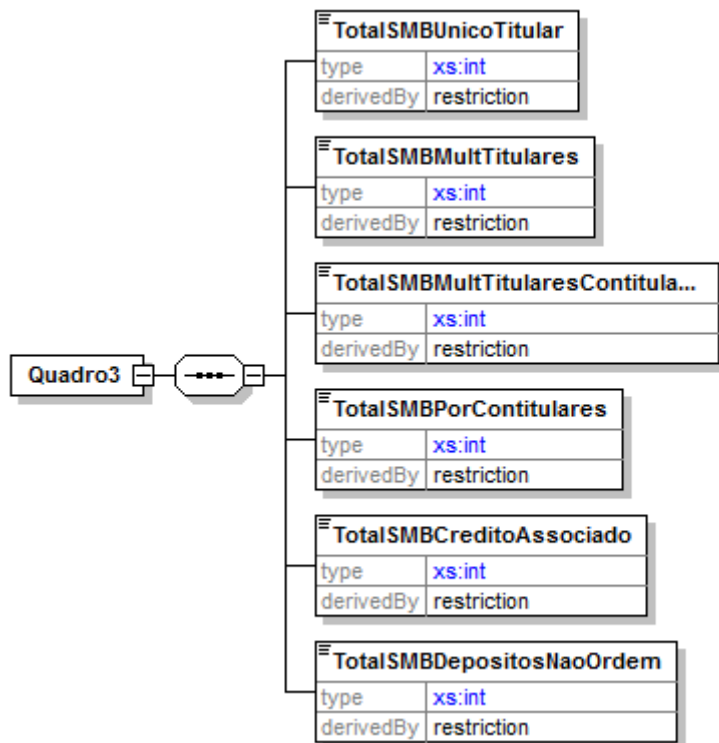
Quadro3

TotalSMBUnicoTitular

| type | xs:int |
|---|---|
| derivedBy | restriction |

TotalSMBMultTitulares

| type | xs:int |
|---|---|
| derivedBy | restriction |

TotalSMBMultTitularesContitula...

| type | xs:int |
|---|---|
| derivedBy | restriction |

TotalSMBPorContitulares

| type | xs:int |
|---|---|
| derivedBy | restriction |

TotalSMBCreditoAssociado

| type | xs:int |
|---|---|
| derivedBy | restriction |

TotalSMBDepositosNaoOrdem

| type | xs:int |
|---|---|
| derivedBy | restriction |